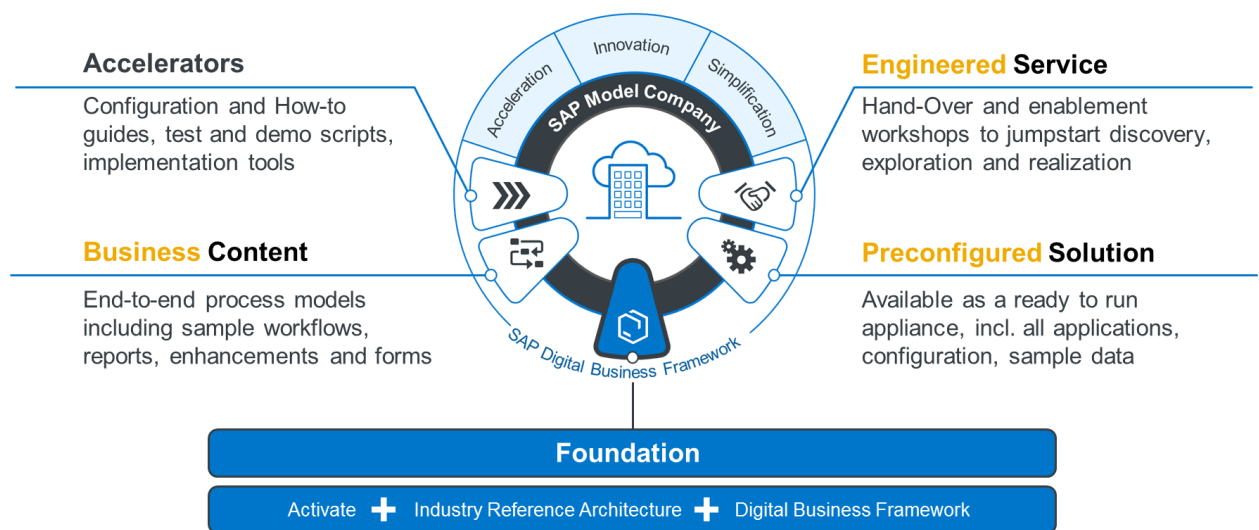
Accelerators

Configuration and How-to guides, test and demo scripts, implementation tools

Acceleration
Innovation
Simplification
SAP Model Company

Engineered Service

Hand-Over and enablement workshops to jumpstart discovery, exploration and realization

Business Content

End-to-end process models including sample workflows, reports, enhancements and forms

Preconfigured Solution

Available as a ready to run appliance, incl. all applications, configuration, sample data

SAP Digital Business Framework

Foundation

Activate + Industry Reference Architecture + Digital Business Framework